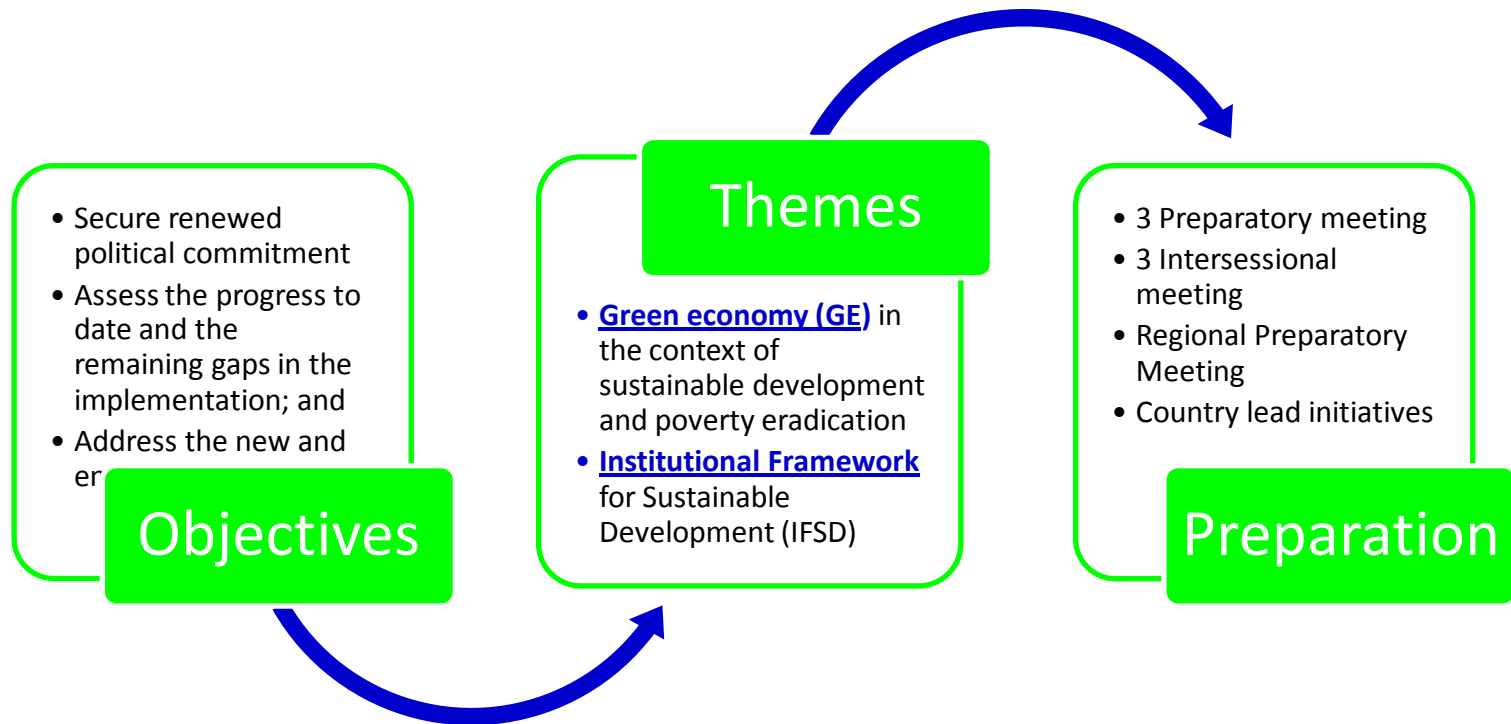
- Secure renewed political commitment
- Assess the progress to date and the remaining gaps in the implementation; and
- Address the new and er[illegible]

Objectives

Themes

- Green economy (GE) in the context of sustainable development and poverty eradication
- Institutional Framework for Sustainable Development (IFSD)

- 3 Preparatory meeting
- 3 Intersessional meeting
- Regional Preparatory Meeting
- Country lead initiatives

Preparation